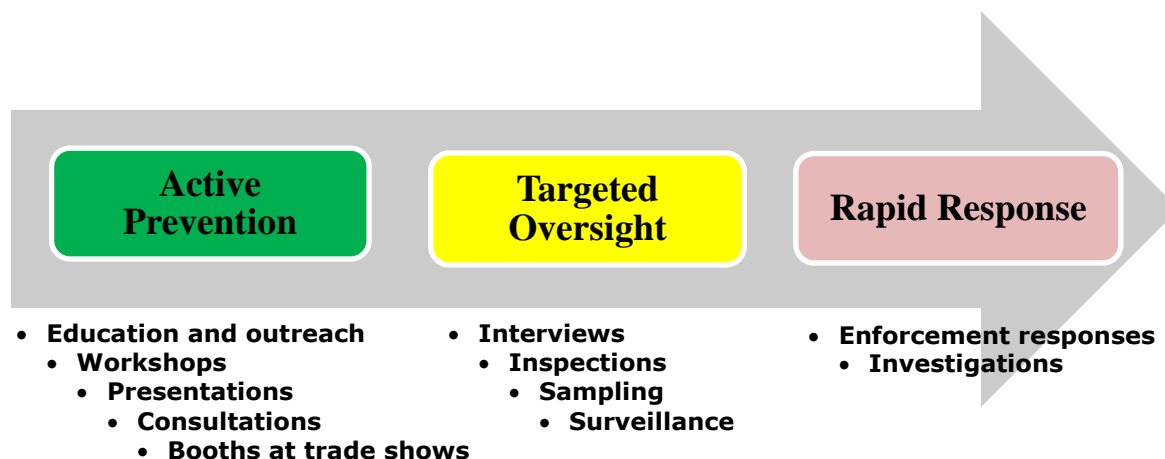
Active Prevention

Targeted Oversight

Rapid Response

- Education and outreach
- Workshops
- Presentations
- Consultations
- Booths at trade shows

- Interviews
- Inspections
- Sampling
- Surveillance

- Enforcement responses
- Investigations